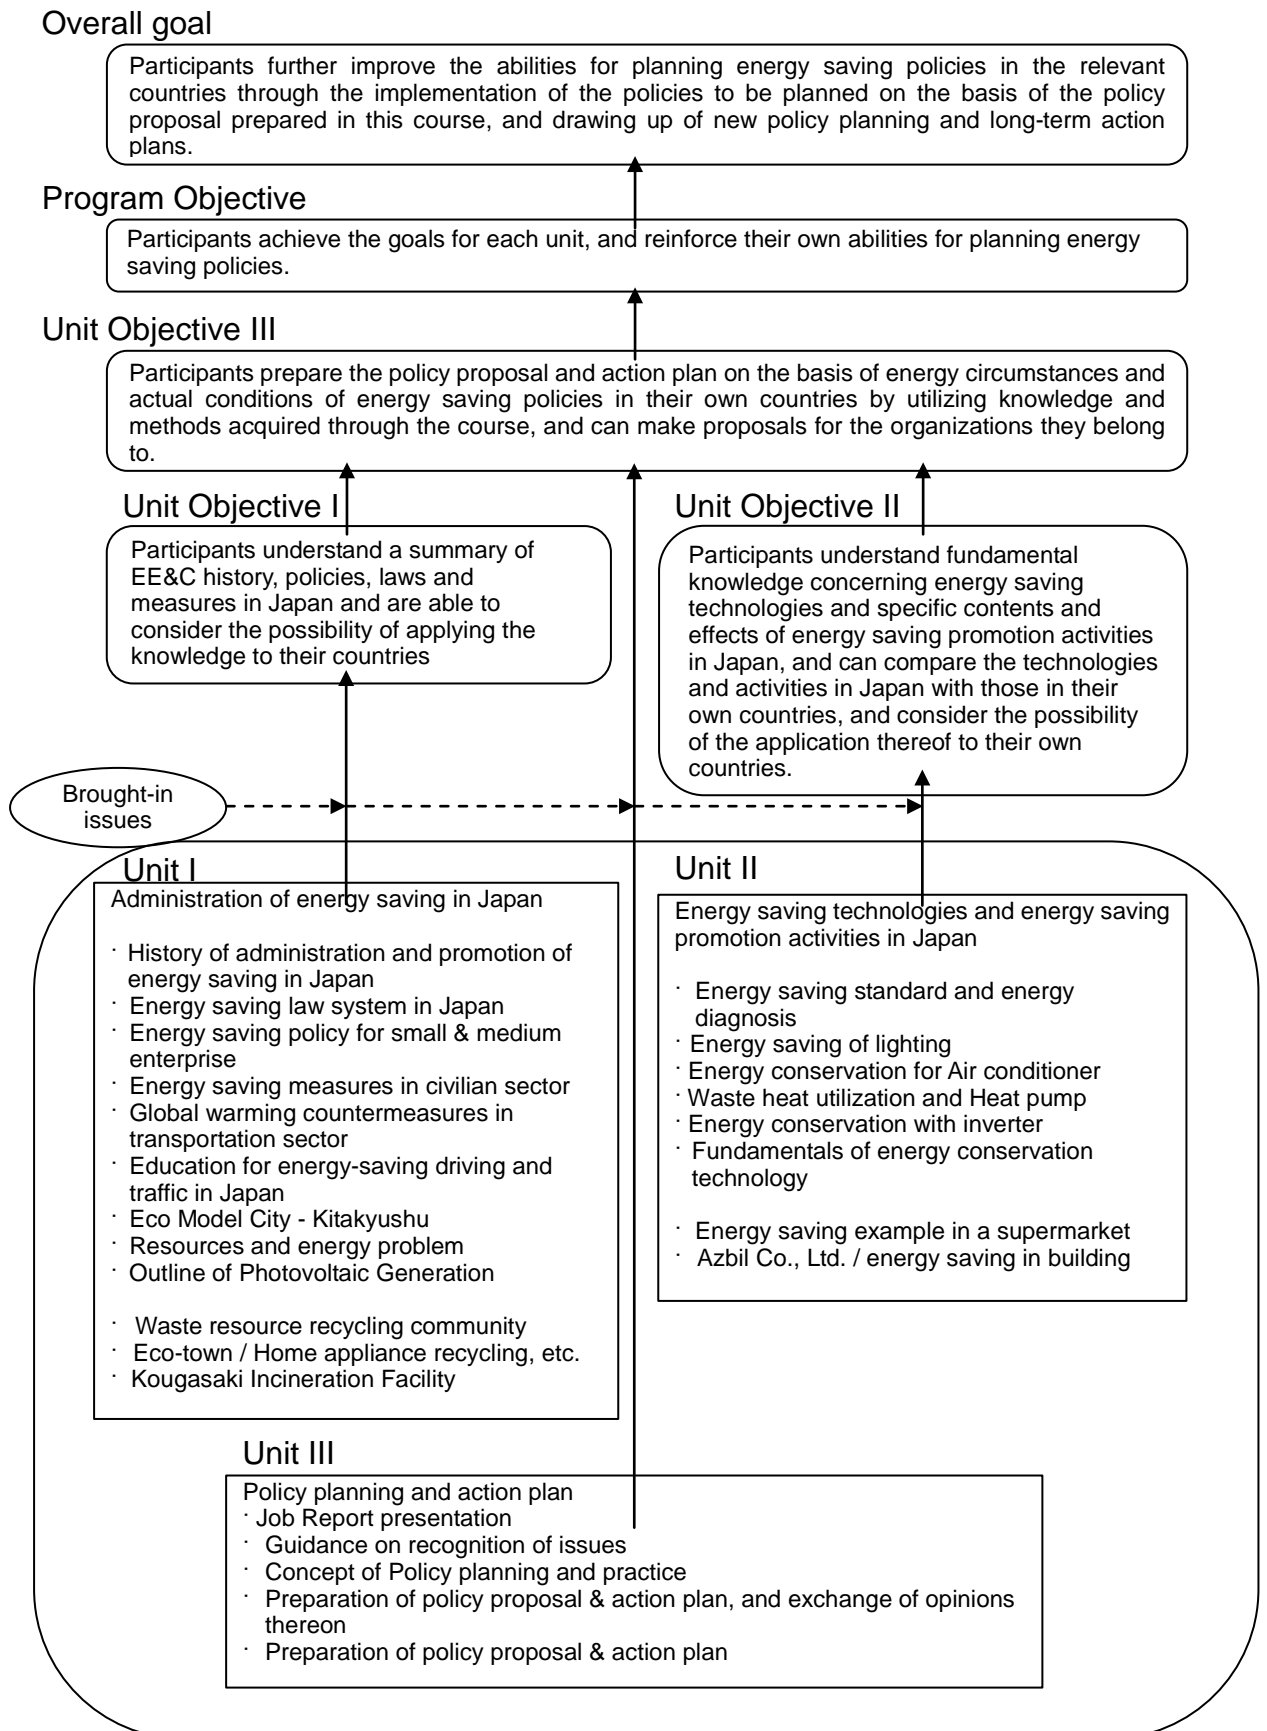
Overall goal

Participants further improve the abilities for planning energy saving policies in the relevant countries through the implementation of the policies to be planned on the basis of the policy proposal prepared in this course, and drawing up of new policy planning and long-term action plans.

Program Objective

Participants achieve the goals for each unit, and reinforce their own abilities for planning energy saving policies.

Unit Objective III

Participants prepare the policy proposal and action plan on the basis of energy circumstances and actual conditions of energy saving policies in their own countries by utilizing knowledge and methods acquired through the course, and can make proposals for the organizations they belong to.

Unit Objective I

Participants understand a summary of EE&C history, policies, laws and measures in Japan and are able to consider the possibility of applying the knowledge to their countries

Unit Objective II

Participants understand fundamental knowledge concerning energy saving technologies and specific contents and effects of energy saving promotion activities in Japan, and can compare the technologies and activities in Japan with those in their own countries, and consider the possibility of the application thereof to their own countries.

Brought-in issues

Unit I

Administration of energy saving in Japan

· History of administration and promotion of energy saving in Japan
· Energy saving law system in Japan
· Energy saving policy for small & medium enterprise
· Energy saving measures in civilian sector
· Global warming countermeasures in transportation sector
· Education for energy-saving driving and traffic in Japan
· Eco Model City - Kitakyushu
· Resources and energy problem
· Outline of Photovoltaic Generation

· Waste resource recycling community
· Eco-town / Home appliance recycling, etc.
· Kougasaki Incineration Facility

Unit II

Energy saving technologies and energy saving promotion activities in Japan

· Energy saving standard and energy diagnosis
· Energy saving of lighting
· Energy conservation for Air conditioner
· Waste heat utilization and Heat pump
· Energy conservation with inverter
· Fundamentals of energy conservation technology

· Energy saving example in a supermarket
· Azbil Co., Ltd. / energy saving in building

Unit III

Policy planning and action plan
· Job Report presentation
· Guidance on recognition of issues
· Concept of Policy planning and practice
· Preparation of policy proposal & action plan, and exchange of opinions thereon
· Preparation of policy proposal & action plan